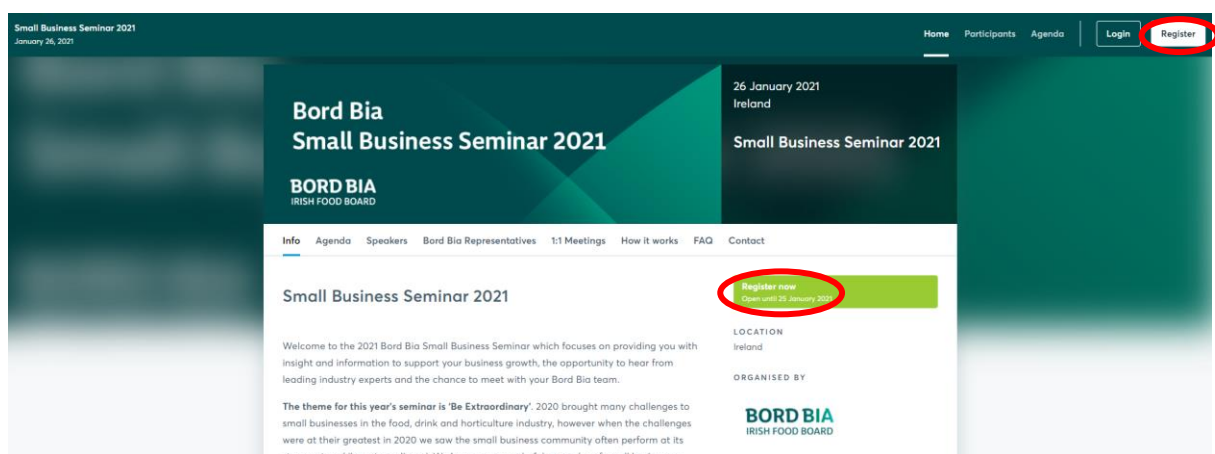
Small Business Seminar 2021
January 26, 2021

Home Participants Agenda Login Register

Bord Bia
Small Business Seminar 2021

BORD BIA
IRISH FOOD BOARD

26 January 2021
Ireland

Small Business Seminar 2021

Info Agenda Speakers Bord Bia Representatives 1:1 Meetings How it works FAQ Contact

Small Business Seminar 2021

Register now
Open until 25 January 2021

LOCATION
Ireland

ORGANISED BY

BORD BIA
IRISH FOOD BOARD

Welcome to the 2021 Bord Bia Small Business Seminar which focuses on providing you with insight and information to support your business growth, the opportunity to hear from leading industry experts and the chance to meet with your Bord Bia team.

The theme for this year's seminar is 'Be Extraordinary'. 2020 brought many challenges to small businesses in the food, drink and horticulture industry, however when the challenges were at their greatest in 2020 we saw the small business community often perform at its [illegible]